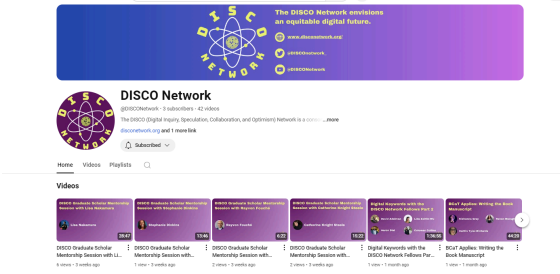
DISCO NETWORK

The DISCO Network envisions an equitable digital future.

www.disconetwork.org/

@DISCOnetwork

@DISCOnetwork

DISCO Network

@DISCONetwork · 3 subscribers · 42 videos

The DISCO (Digital Inquiry, Speculation, Collaboration, and Optimism) Network is a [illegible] ...more

disconetwork.org and 1 more link

Subscribed

Home Videos Playlists

Videos

DISCO Graduate Scholar Mentorship Session with Lisa Nakamura
Lisa Nakamura
39:47
DISCO Graduate Scholar Mentorship Session with Li...
6 views · 3 weeks ago

DISCO Graduate Scholar Mentorship Session with Stephanie Dinkins
Stephanie Dinkins
13:46
DISCO Graduate Scholar Mentorship Session with...
1 view · 3 weeks ago

DISCO Graduate Scholar Mentorship Session with Rayvon Fouché
Rayvon Fouché
6:22
DISCO Graduate Scholar Mentorship Session with...
1 view · 3 weeks ago

DISCO Graduate Scholar Mentorship Session with Catherine Knight Steele
Catherine Knight Steele
16:22
DISCO Graduate Scholar Mentorship Session with...
2 views · 3 weeks ago

Digital Keywords with the DISCO Network Fellows Part 2
1:36:55
Digital Keywords with the DISCO Network Fellows Par...
1 view · 1 month ago

BCaT Applies: Writing the Book Manuscript
44:29
BCaT Applies: Writing the Book Manuscript
1 view · 1 month ago